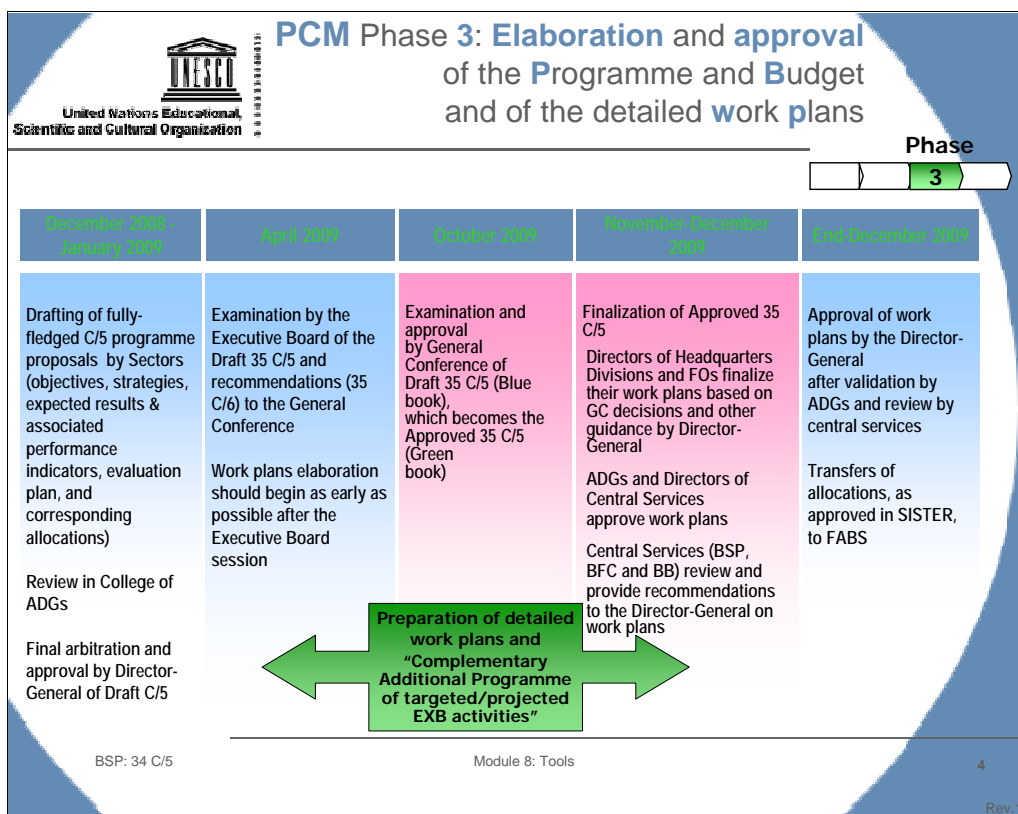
UNESCO

United Nations Educational, Scientific and Cultural Organization

PCM Phase 3: Elaboration and approval of the Programme and Budget and of the detailed work plans

Phase

3

| December 2008 - January 2009 | April 2009 | October 2009 | November-December 2009 | End-December 2009 |
|---|---|---|---|---|
| Drafting of fully-fledged C/5 programme proposals by Sectors (objectives, strategies, expected results & associated performance indicators, evaluation plan, and corresponding allocations)<br><br>Review in College of ADGs<br><br>Final arbitration and approval by Director-General of Draft C/5 | Examination by the Executive Board of the Draft 35 C/5 and recommendations (35 C/6) to the General Conference<br><br>Work plans elaboration should begin as early as possible after the Executive Board session | Examination and approval by General Conference of Draft 35 C/5 (Blue book), which becomes the Approved 35 C/5 (Green book) | Finalization of Approved 35 C/5<br><br>Directors of Headquarters Divisions and FOs finalize their work plans based on GC decisions and other guidance by Director-General<br><br>ADGs and Directors of Central Services approve work plans<br><br>Central Services (BSP, BFC and BB) review and provide recommendations to the Director-General on work plans | Approval of work plans by the Director-General after validation by ADGs and review by central services<br><br>Transfers of allocations, as approved in SISTER, to FABS |

Preparation of detailed work plans and "Complementary Additional Programme of targeted/projected EXB activities"

BSP: 34 C/5

Module 8: Tools

4

Rev.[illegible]